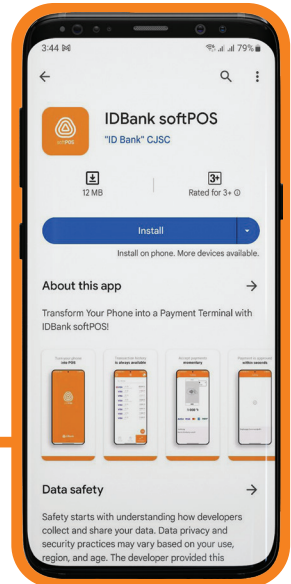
3:44 M
79%

IDBank softPOS
"ID Bank" CJSC

softPOS

12 MB
3+
Rated for 3+

Install
Install on phone. More devices available.

About this app

Transform Your Phone into a Payment Terminal with IDBank softPOS!

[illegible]
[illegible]
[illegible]
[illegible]

Data safety

Safety starts with understanding how developers collect and share your data. Data privacy and security practices may vary based on your use, region, and age. The developer provided this